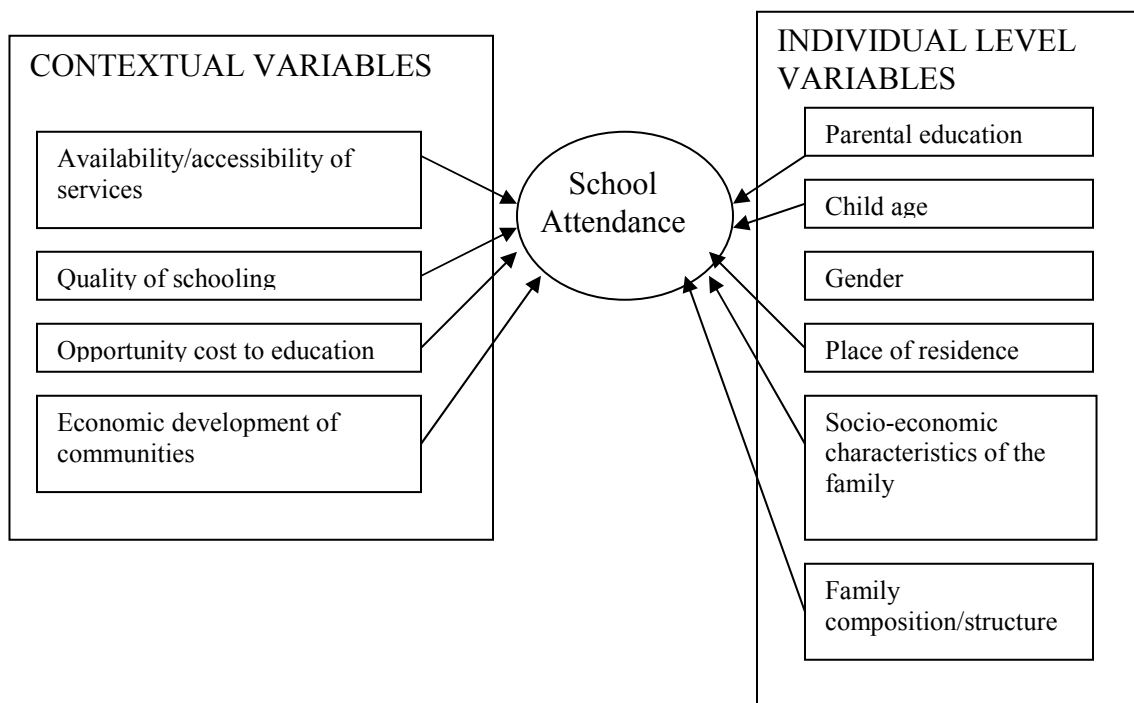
CONTEXTUAL VARIABLES

Availability/accessibility of services

Quality of schooling

Opportunity cost to education

Economic development of communities

School Attendance

INDIVIDUAL LEVEL VARIABLES

Parental education

Child age

Gender

Place of residence

Socio-economic characteristics of the family

Family composition/structure